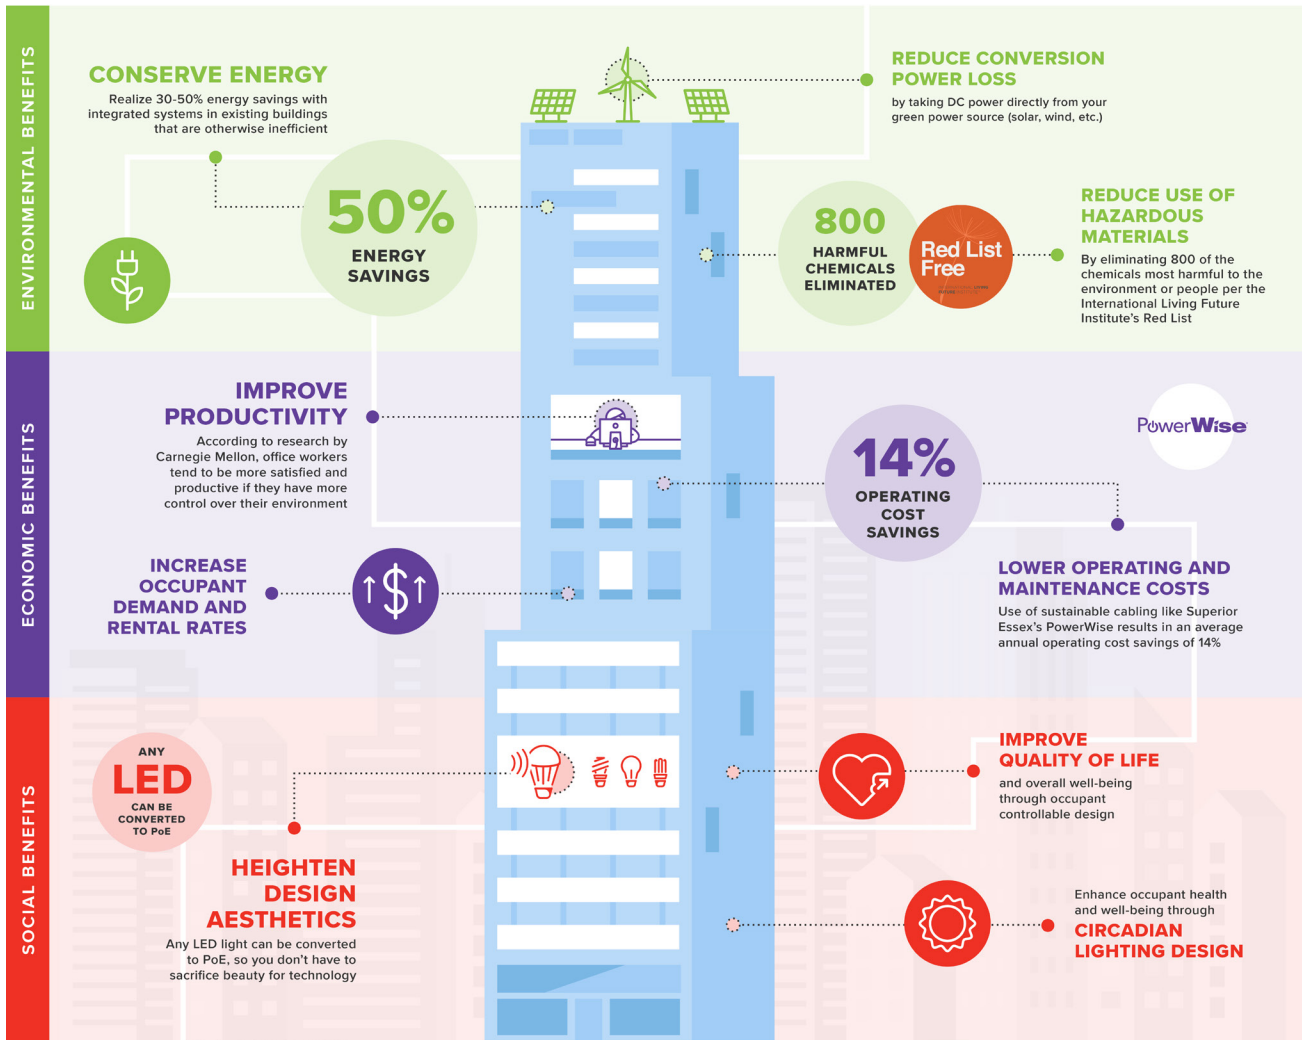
ENVIRONMENTAL BENEFITS

CONSERVE ENERGY
Realize 30-50% energy savings with integrated systems in existing buildings that are otherwise inefficient

50%
ENERGY SAVINGS

REDUCE CONVERSION POWER LOSS
by taking DC power directly from your green power source (solar, wind, etc.)

800
HARMFUL CHEMICALS ELIMINATED

Red List Free

REDUCE USE OF HAZARDOUS MATERIALS
By eliminating 800 of the chemicals most harmful to the environment or people per the International Living Future Institute's Red List

ECONOMIC BENEFITS

IMPROVE PRODUCTIVITY
According to research by Carnegie Mellon, office workers tend to be more satisfied and productive if they have more control over their environment

PowerWise

14%
OPERATING COST SAVINGS

INCREASE OCCUPANT DEMAND AND RENTAL RATES

LOWER OPERATING AND MAINTENANCE COSTS
Use of sustainable cabling like Superior Essex's PowerWise results in an average annual operating cost savings of 14%

SOCIAL BENEFITS

ANY LED CAN BE CONVERTED TO PoE

IMPROVE QUALITY OF LIFE
and overall well-being through occupant controllable design

HEIGHTEN DESIGN AESTHETICS
Any LED light can be converted to PoE, so you don't have to sacrifice beauty for technology

Enhance occupant health and well-being through
CIRCADIAN LIGHTING DESIGN